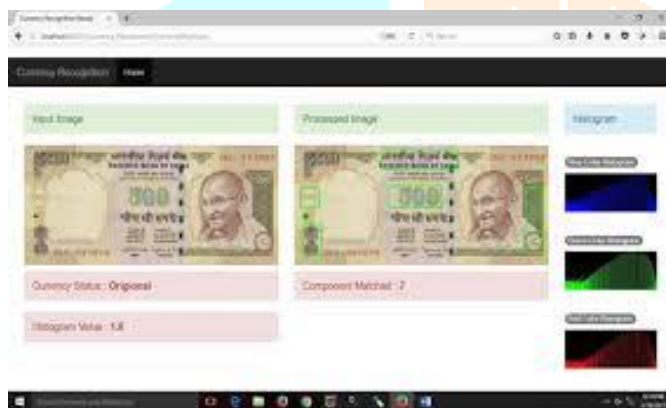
Currency Recognition Home

Input Image

Processed Image

Histogram

Blue Color Histogram

Green Color Histogram

Red Color Histogram

Currency Status : Original

Component Matched : 7

Histogram Value : 1.8